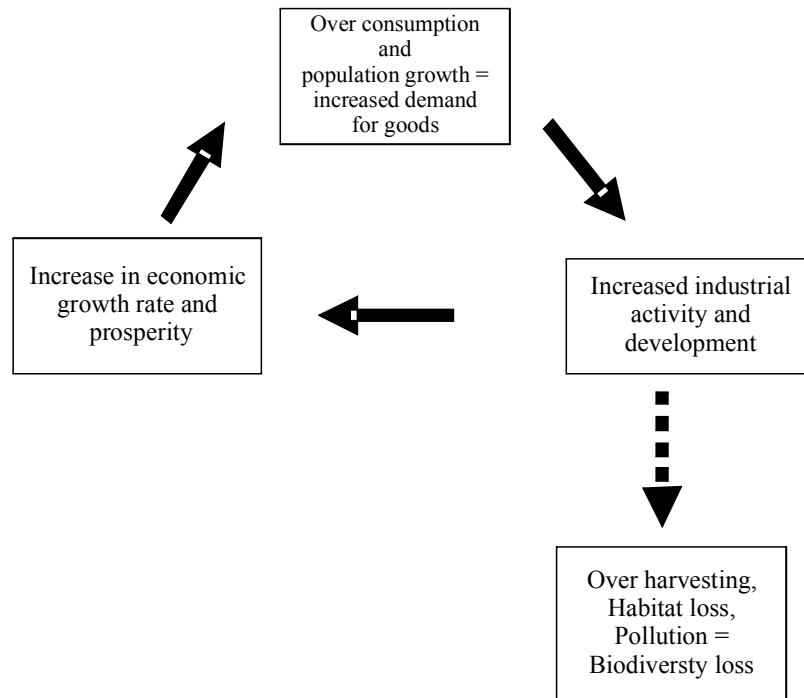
Over consumption and population growth = increased demand for goods

Increased industrial activity and development

Increase in economic growth rate and prosperity

Over harvesting, Habitat loss, Pollution = Biodiversty loss